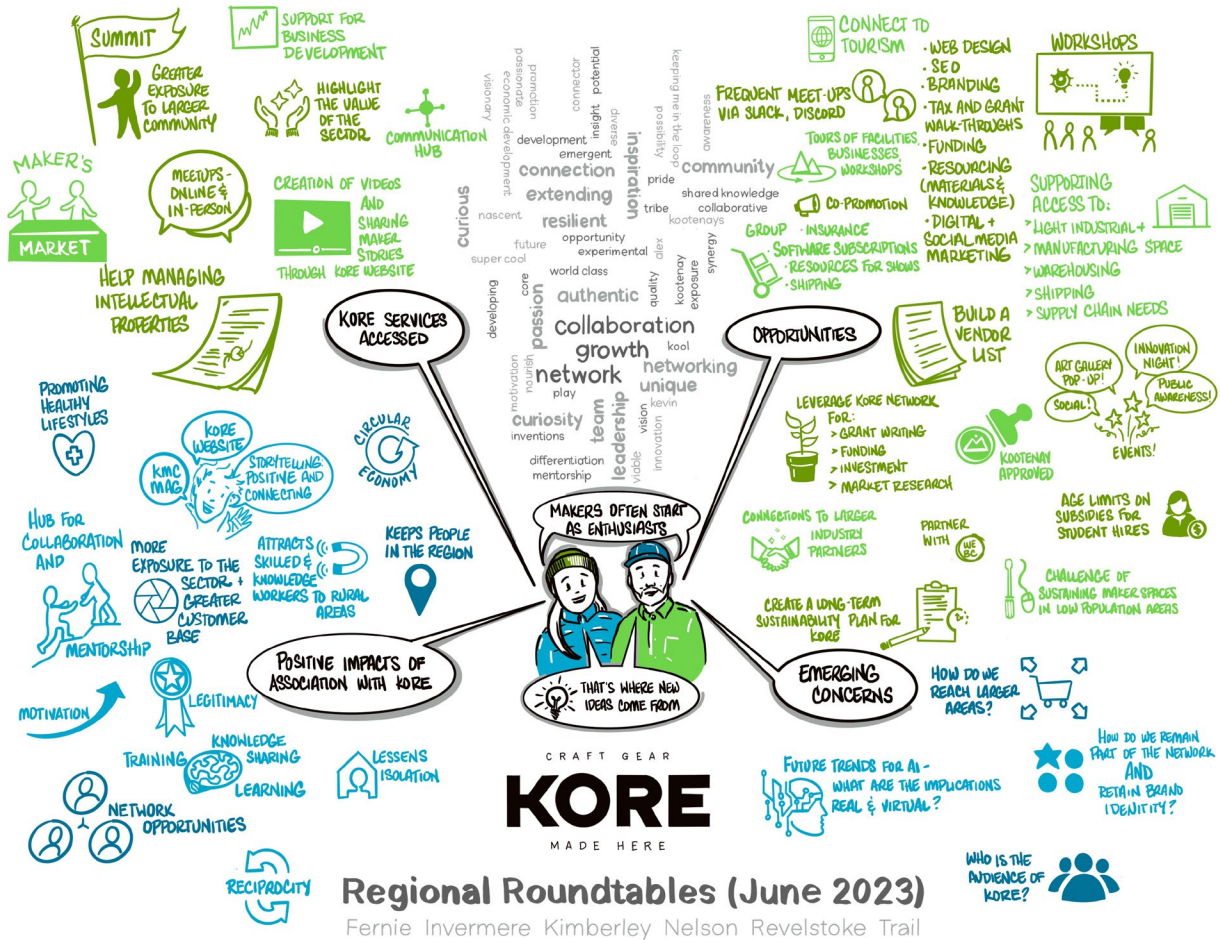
SUMMIT

GREATER EXPOSURE TO LARGER COMMUNITY

SUPPORT FOR BUSINESS DEVELOPMENT

HIGHLIGHT THE VALUE OF THE SECTOR

COMMUNICATION HUB

MAKER'S MARKET

MEETUPS - ONLINE & IN-PERSON

CREATION OF VIDEOS AND SHARING MAKER STORIES THROUGH KORE WEBSITE

HELP MANAGING INTELLECTUAL PROPERTIES

KORE SERVICES ACCESSED

visionary passionate economic development promotion connector insight potential diverse possibility keeping me in the loop awareness development emergent connection inspiration community extending pride shared knowledge curious nascent resilient tribe collaborative kootenays future opportunity experimental alex synergy super cool world class quality kootenay exposure authentic developing core passion collaboration kool growth motivation nourish network networking play unique team leadership curiosity kevin inventions vision innovation differentiation mentorship viable

CONNECT TO TOURISM

FREQUENT MEET-UPS VIA SLACK, DISCORD

· WEB DESIGN
· SEO
· BRANDING
· TAX AND GRANT WALK-THROUGHS
· FUNDING
· RESOURCING (MATERIALS & KNOWLEDGE)
· DIGITAL + SOCIAL MEDIA MARKETING

WORKSHOPS

TOURS OF FACILITIES, BUSINESSES, WORKSHOPS

CO-PROMOTION

GROUP · INSURANCE
· SOFTWARE SUBSCRIPTIONS
· RESOURCES FOR SHOWS
· SHIPPING

SUPPORTING ACCESS TO:
> LIGHT INDUSTRIAL + MANUFACTURING SPACE
> WAREHOUSING
> SHIPPING
> SUPPLY CHAIN NEEDS

OPPORTUNITIES

BUILD A VENDOR LIST

LEVERAGE KORE NETWORK FOR:
> GRANT WRITING
> FUNDING
> INVESTMENT
> MARKET RESEARCH

ART GALLERY POP-UP! INNOVATION NIGHT! PUBLIC AWARENESS! SOCIAL! EVENTS!

KOOTENAY APPROVED

PROMOTING HEALTHY LIFESTYLES

KORE WEBSITE

KMC MAG

STORYTELLING POSITIVE AND CONNECTING

CIRCULAR ECONOMY

HUB FOR COLLABORATION AND MENTORSHIP

MORE EXPOSURE TO THE SECTOR + GREATER CUSTOMER BASE

ATTRACTS SKILLED & KNOWLEDGE WORKERS TO RURAL AREAS

KEEPS PEOPLE IN THE REGION

MAKERS OFTEN START AS ENTHUSIASTS

THAT'S WHERE NEW IDEAS COME FROM

CONNECTIONS TO LARGER INDUSTRY PARTNERS

PARTNER WITH WE BC

AGE LIMITS ON SUBSIDIES FOR STUDENT HIRES

CREATE A LONG-TERM SUSTAINABILITY PLAN FOR KORE

CHALLENGE OF SUSTAINING MAKER SPACES IN LOW POPULATION AREAS

POSITIVE IMPACTS OF ASSOCIATION WITH KORE

LEGITIMACY

MOTIVATION

EMERGING CONCERNS

HOW DO WE REACH LARGER AREAS?

TRAINING KNOWLEDGE SHARING LEARNING

LESSENS ISOLATION

FUTURE TRENDS FOR AI - WHAT ARE THE IMPLICATIONS REAL & VIRTUAL?

HOW DO WE REMAIN PART OF THE NETWORK AND RETAIN BRAND IDENITITY?

NETWORK OPPORTUNITIES

CRAFT GEAR
KORE
MADE HERE

RECIPROCITY

WHO IS THE AUDIENCE OF KORE?

Regional Roundtables (June 2023)
Fernie Invermere Kimberley Nelson Revelstoke Trail